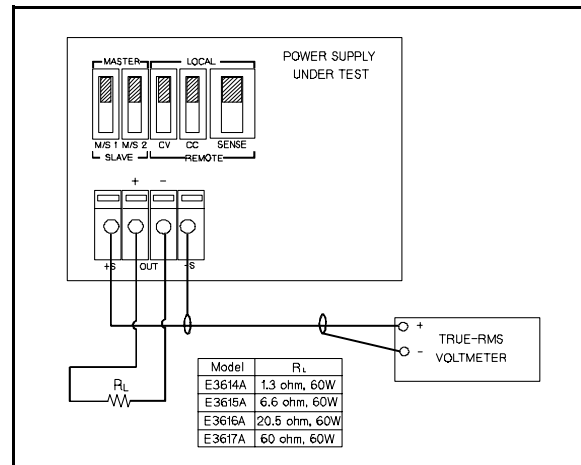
POWER SUPPLY UNDER TEST

MASTER
LOCAL
M/S 1
M/S 2
CV
CC
SENSE
SLAVE
REMOTE

+
-
+S
OUT
-S

+
-
TRUE-RMS VOLTMETER

$R_L$

| Model | $R_L$ |
|---|---|
| E3614A | 1.3 ohm, 60W |
| E3615A | 6.6 ohm, 60W |
| E3616A | 20.5 ohm, 60W |
| E3617A | 60 ohm, 60W |